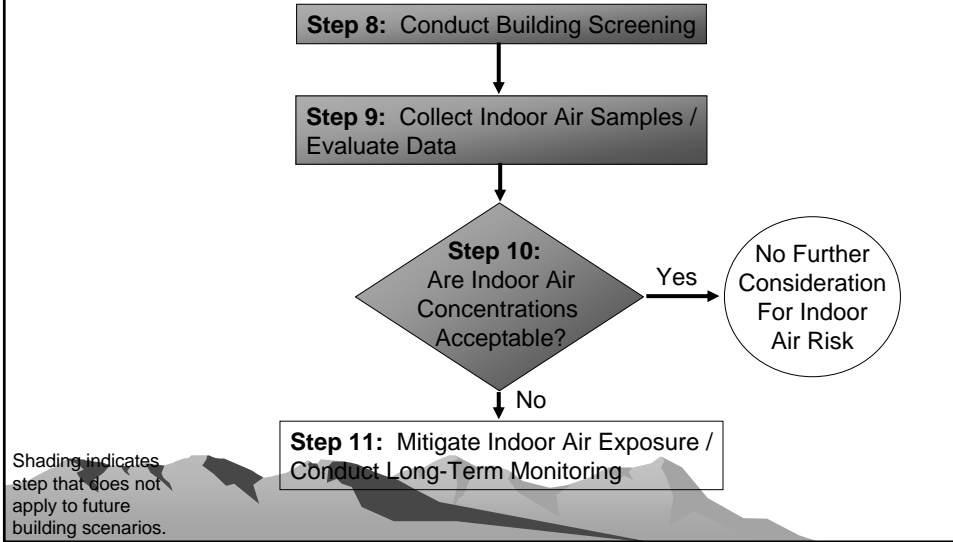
**Step 8:** Conduct Building Screening

**Step 9:** Collect Indoor Air Samples / Evaluate Data

**Step 10:** Are Indoor Air Concentrations Acceptable?

Yes

No Further Consideration For Indoor Air Risk

No

**Step 11:** Mitigate Indoor Air Exposure / Conduct Long-Term Monitoring

Shading indicates step that does not apply to future building scenarios.